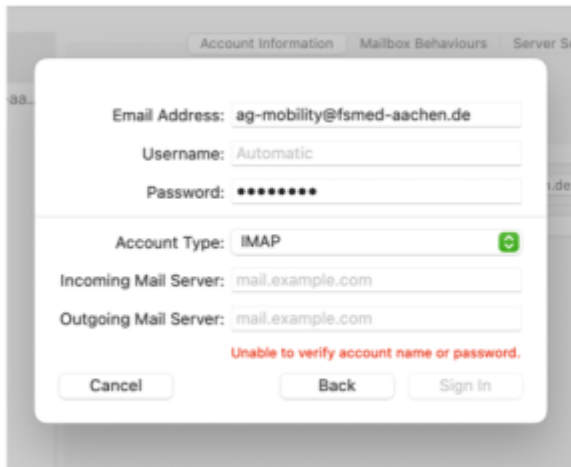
Account Information | Mailbox Behaviours | Server Se

aa.

Email Address: ag-mobility@fsmed-aachen.de

Username: Automatic

Password: ••••••••

n.de

Account Type: IMAP

Incoming Mail Server: mail.example.com

Outgoing Mail Server: mail.example.com

Unable to verify account name or password.

Cancel

Back

Sign In